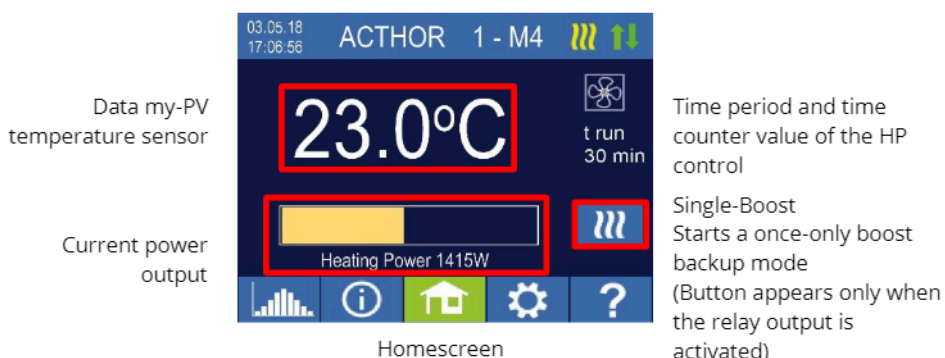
03.05.18
17:06:56
ACTHOR 1 - M4

Data my-PV temperature sensor

23.0°C

t run
30 min

Time period and time counter value of the HP control

Single-Boost
Starts a once-only boost backup mode
(Button appears only when the relay output is activated)

Current power output

Heating Power 1415W

Homescreen